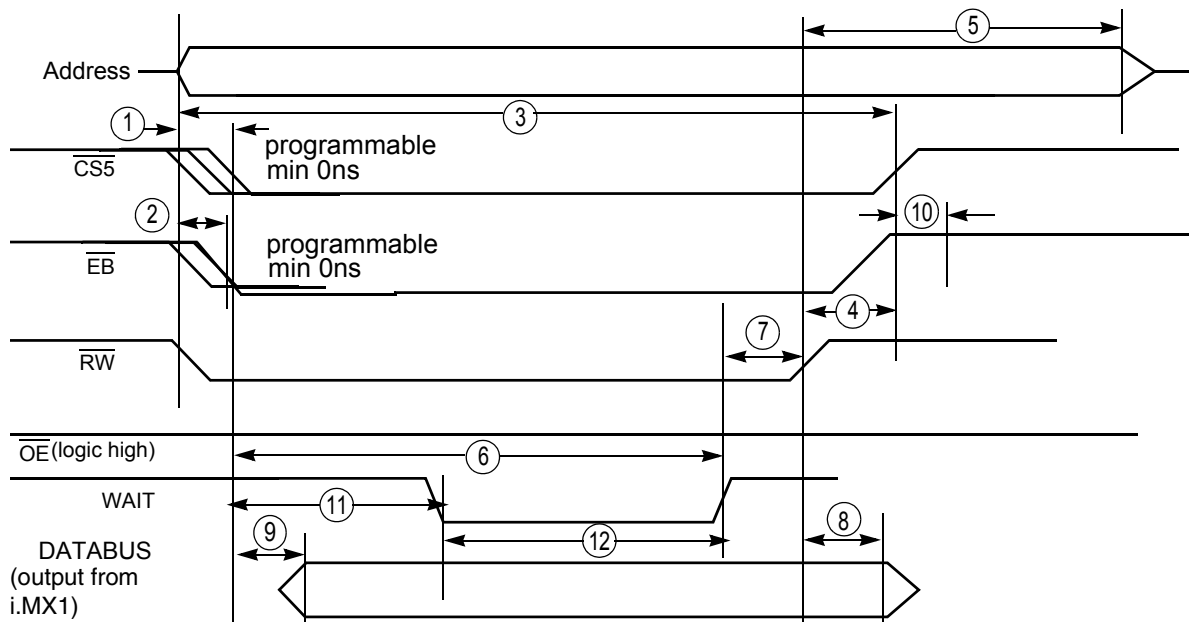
5

Address

1

3

programmable min 0ns

$\overline{CS5}$

2

10

programmable min 0ns

$\overline{EB}$

4

7

$\overline{RW}$

$\overline{OE}$ (logic high)

6

WAIT

11

9

12

8

DATABUS (output from i.MX1)